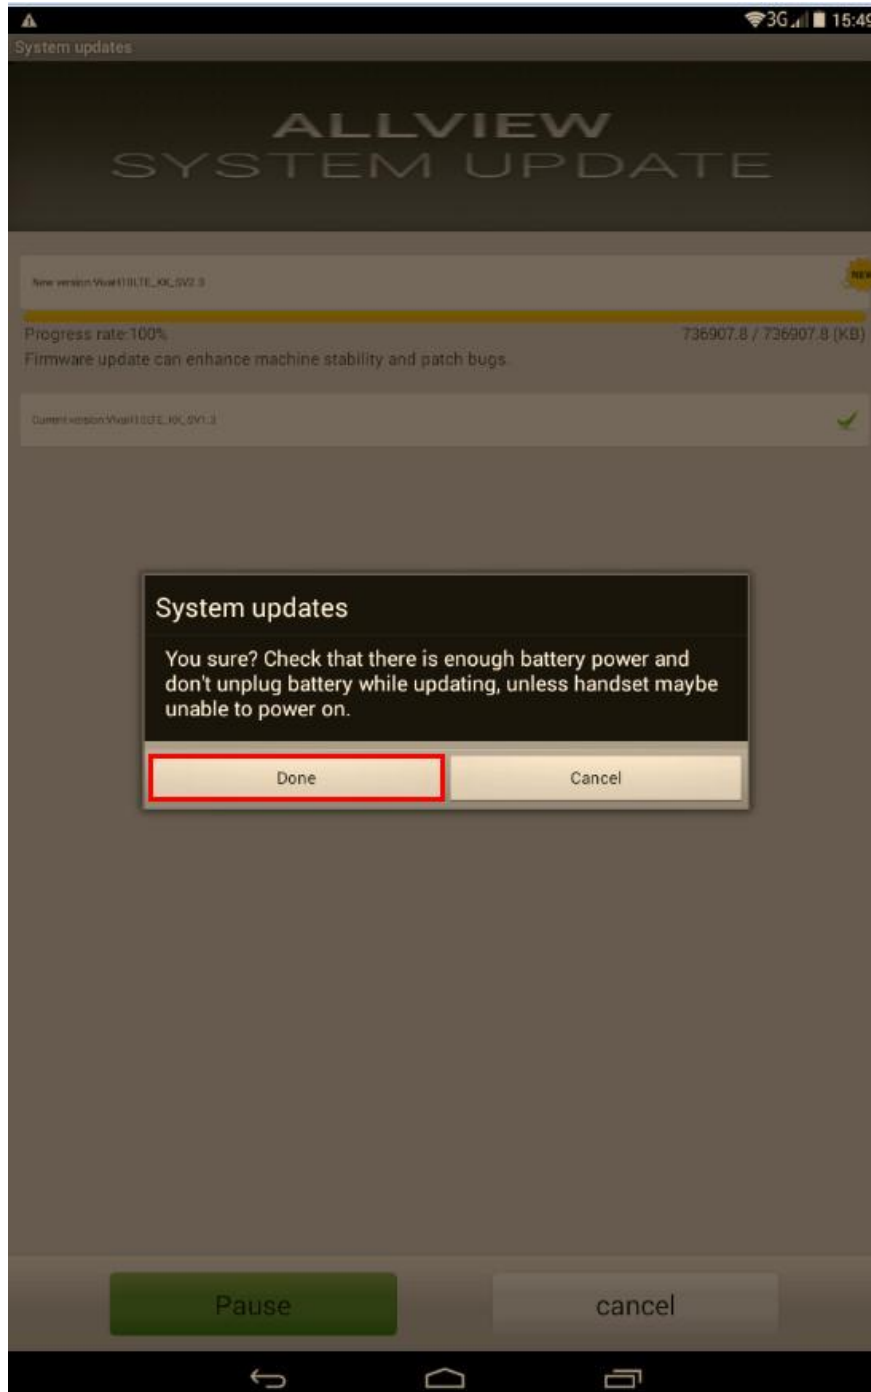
3G 15:49

System updates

ALLVIEW
SYSTEM UPDATE

New version:Viva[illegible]10LTE_KK_SV2.3

NEW

Progress rate:100%

736907.8 / 736907.8 (KB)

Firmware update can enhance machine stability and patch bugs.

Current version:Viva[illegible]10LTE_KK_SV1.3

System updates

You sure? Check that there is enough battery power and don't unplug battery while updating, unless handset maybe unable to power on.

Done

Cancel

Pause

cancel